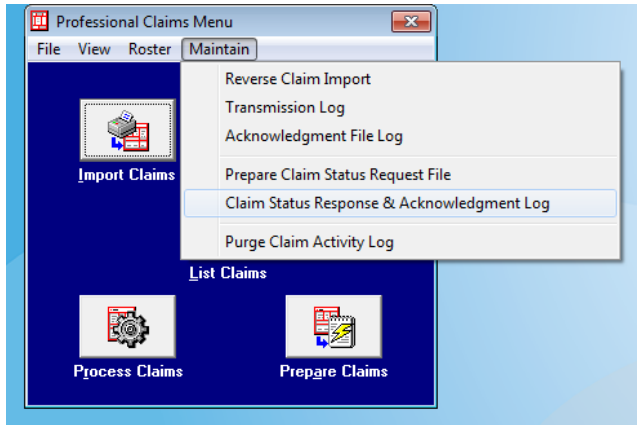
Professional Claims Menu

File View Roster Maintain

Reverse Claim Import
Transmission Log
Acknowledgment File Log
Prepare Claim Status Request File
Claim Status Response & Acknowledgment Log
Purge Claim Activity Log

Import Claims

List Claims

Process Claims

Prepare Claims